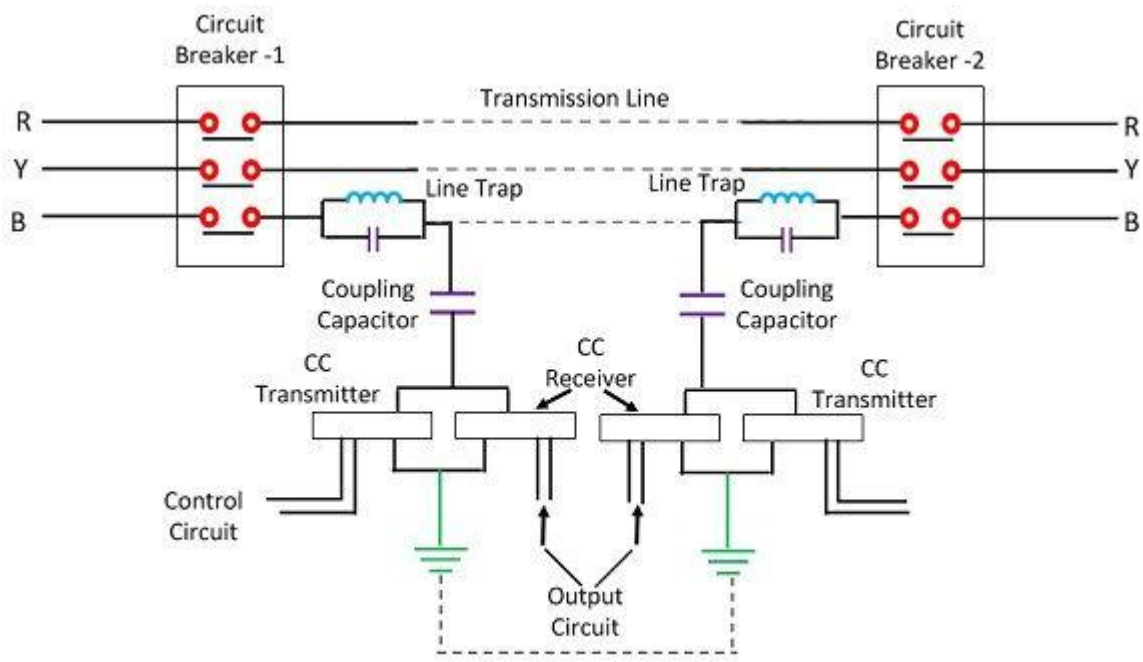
Circuit Breaker -1

Circuit Breaker -2

Transmission Line

R

Y

B

R

Y

B

Line Trap

Line Trap

Coupling Capacitor

Coupling Capacitor

CC Transmitter

CC Receiver

CC Transmitter

Control Circuit

Output Circuit